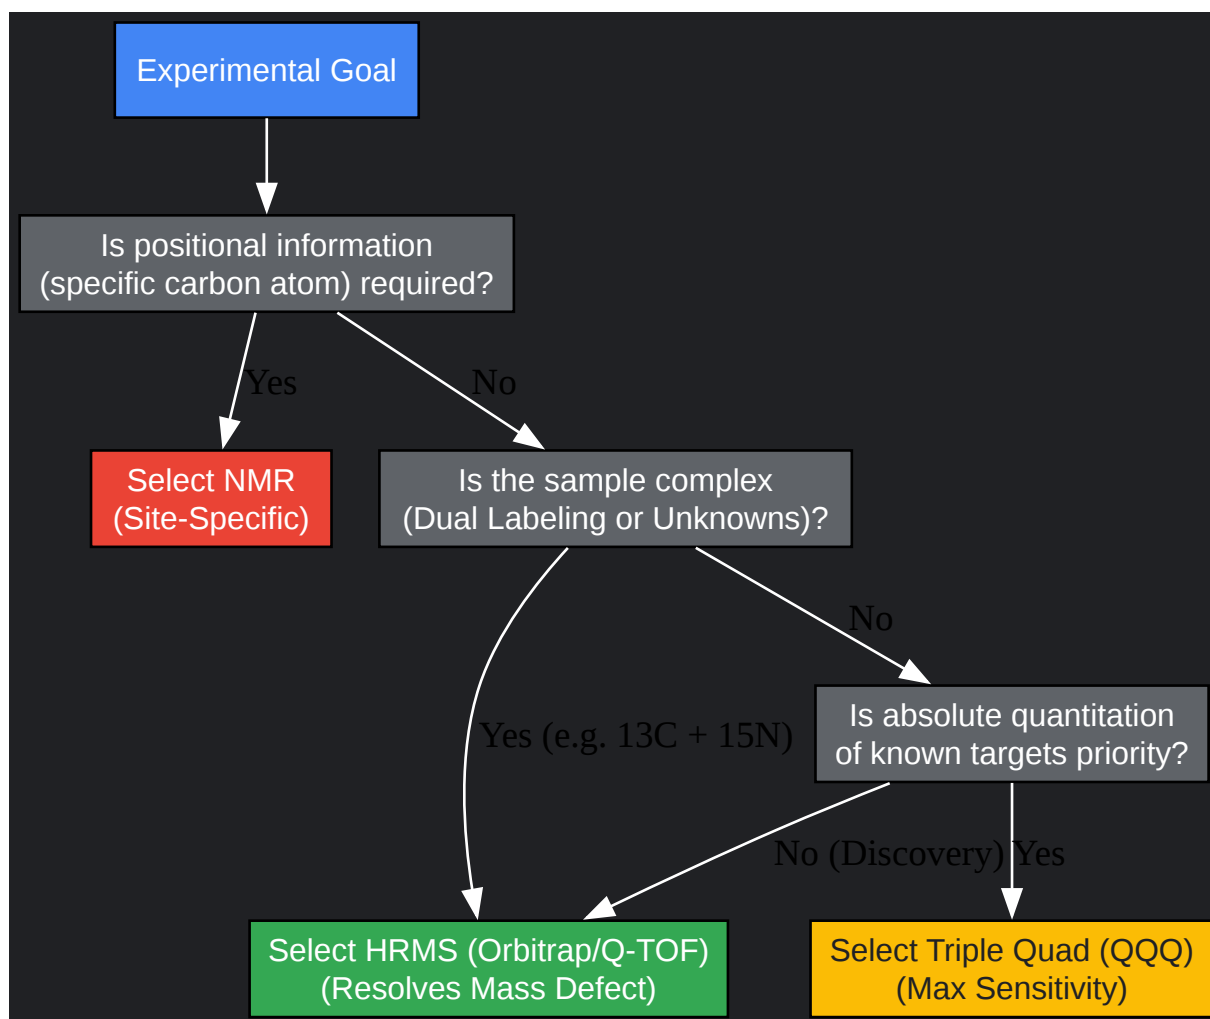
Experimental Goal

Is positional information (specific carbon atom) required?

Yes

No

Select NMR (Site-Specific)

Is the sample complex (Dual Labeling or Unknowns)?

No

Yes (e.g. 13C + 15N)

Is absolute quantitation of known targets priority?

No (Discovery)

Yes

Select HRMS (Orbitrap/Q-TOF) (Resolves Mass Defect)

Select Triple Quad (QQQ) (Max Sensitivity)